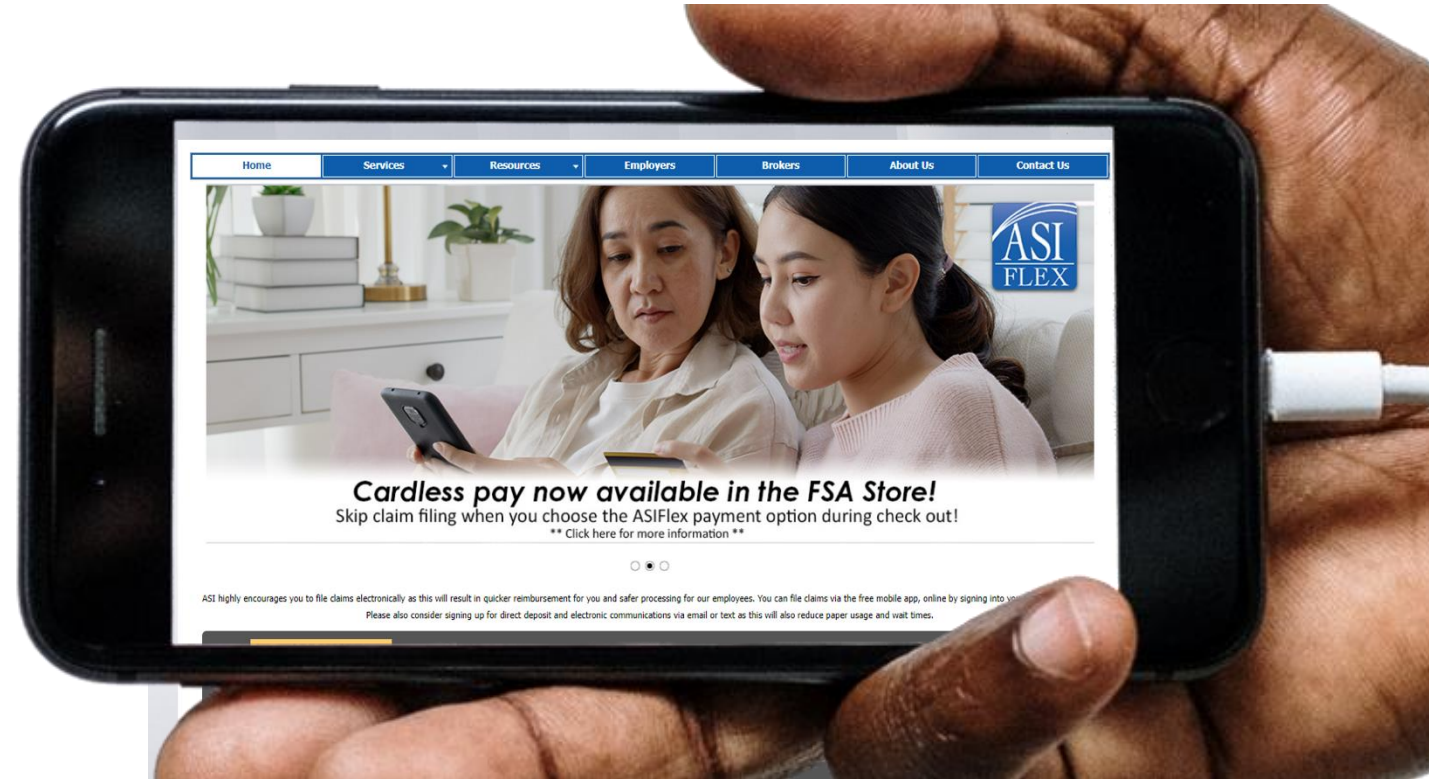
Home | Services | Resources | Employers | Brokers | About Us | Contact Us

ASI FLEX

Cardless pay now available in the FSA Store!
Skip claim filing when you choose the ASIFlex payment option during check out!
** Click here for more information **

ASI highly encourages you to file claims electronically as this will result in quicker reimbursement for you and safer processing for our employees. You can file claims via the free mobile app, online by signing into yo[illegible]
Please also consider signing up for direct deposit and electronic communications via email or text as this will also reduce paper usage and wait times.